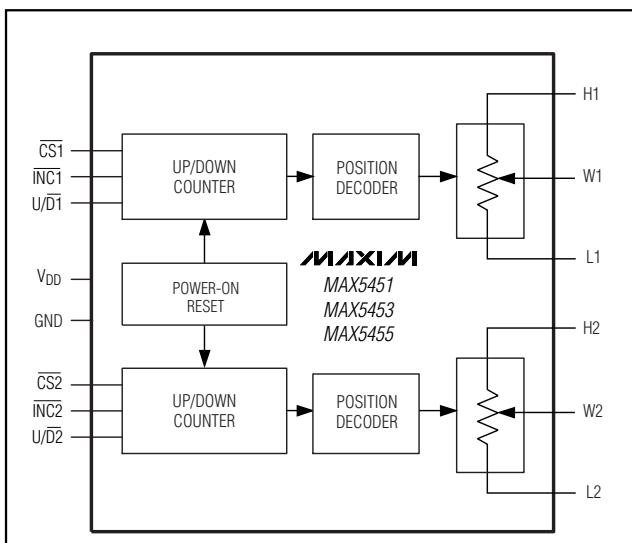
$\overline{CS}1$
$\overline{INC}1$
$U/\overline{D}1$

UP/DOWN COUNTER

POSITION DECODER

H1
W1
L1

$V_{DD}$
GND

POWER-ON RESET

MAXIM
MAX5451
MAX5453
MAX5455

$\overline{CS}2$
$\overline{INC}2$
$U/\overline{D}2$

UP/DOWN COUNTER

POSITION DECODER

H2
W2
L2